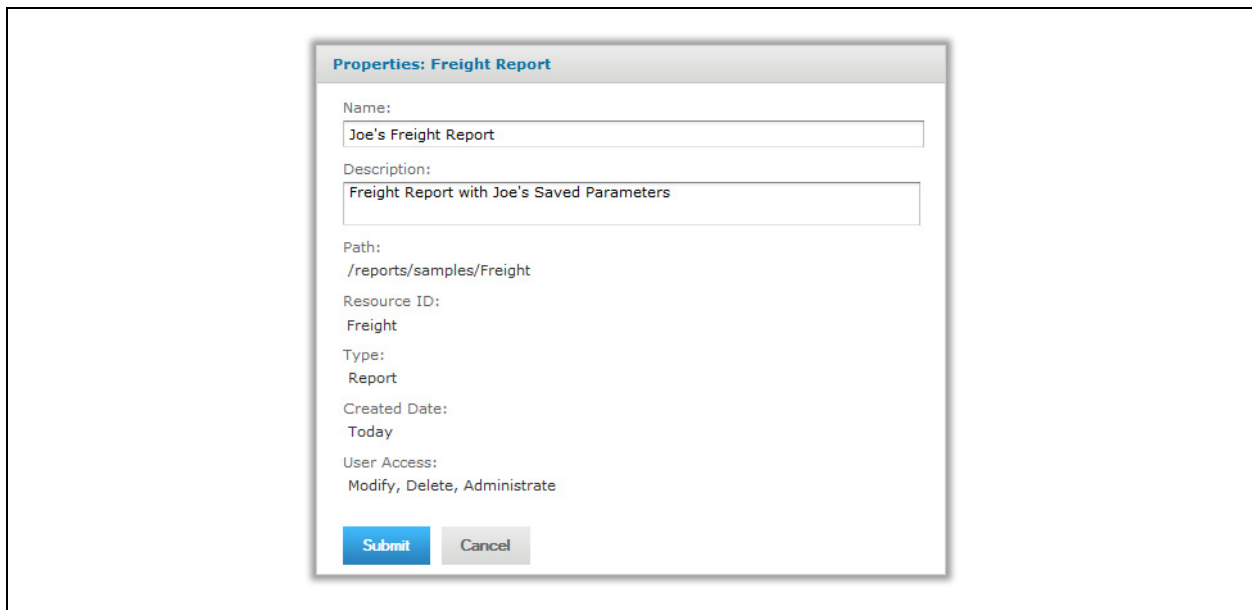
Properties: Freight Report

Name:
Joe's Freight Report

Description:
Freight Report with Joe's Saved Parameters

Path:
/reports/samples/Freight

Resource ID:
Freight

Type:
Report

Created Date:
Today

User Access:
Modify, Delete, Administrate

Submit
Cancel